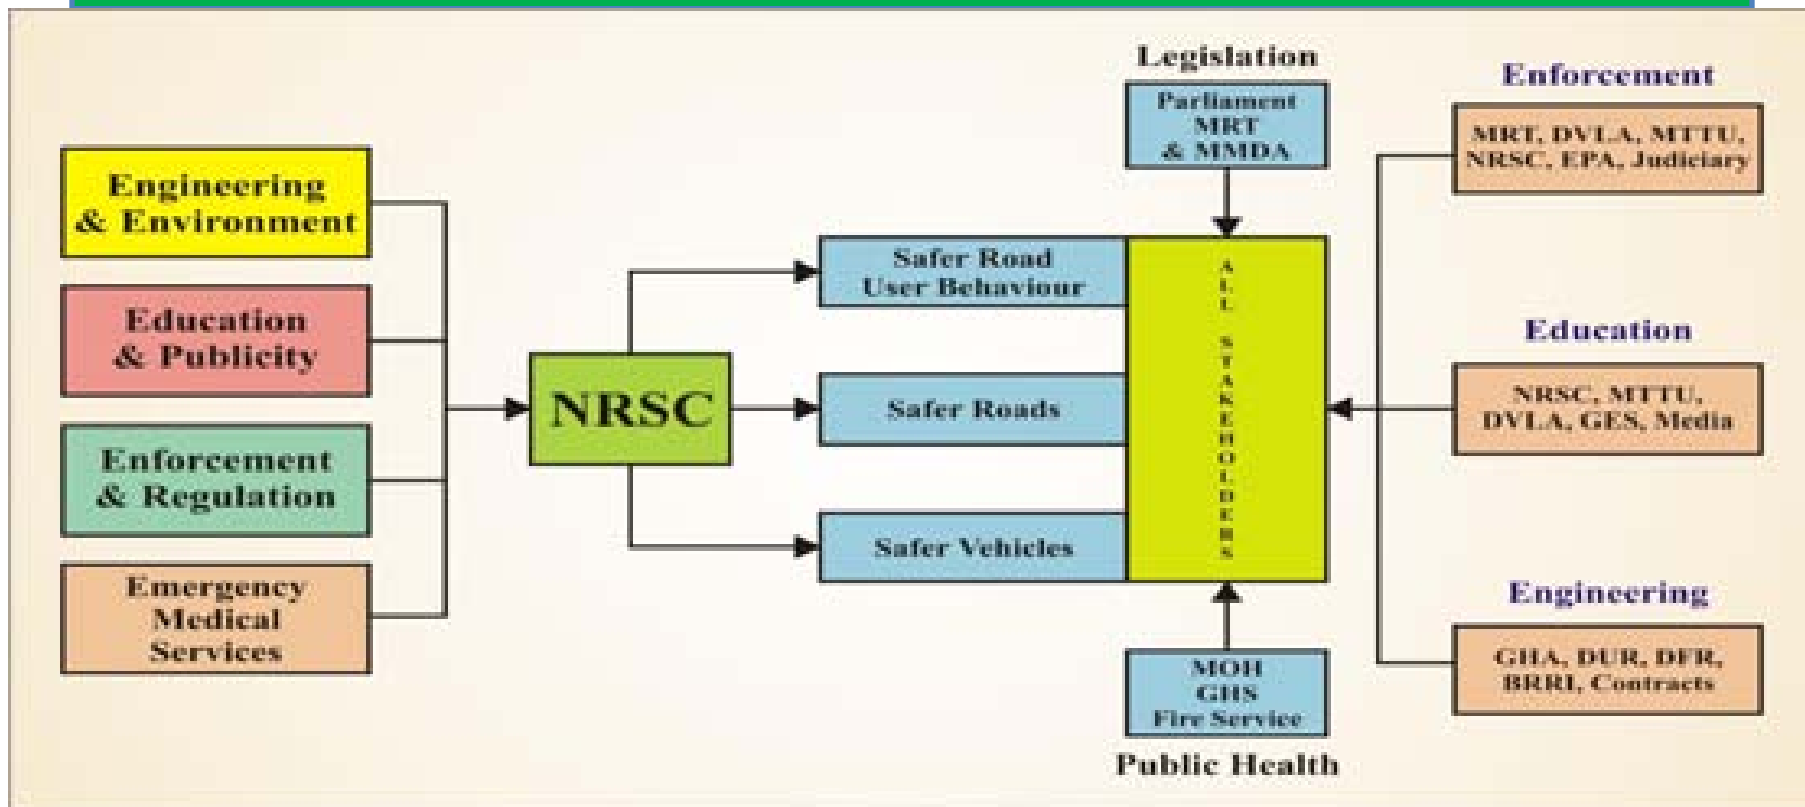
Engineering & Environment

Education & Publicity

Enforcement & Regulation

Emergency Medical Services

NRSC

Safer Road User Behaviour

Safer Roads

Safer Vehicles

Legislation

Parliament MRT & MMDA

ALL STAKEHOLDERS

MOH GHS Fire Service

Public Health

Enforcement

MRT, DVLA, MTTU, NRSC, EPA, Judiciary

Education

NRSC, MTTU, DVLA, GES, Media

Engineering

GHA, DUR, DFR, BRRI, Contracts